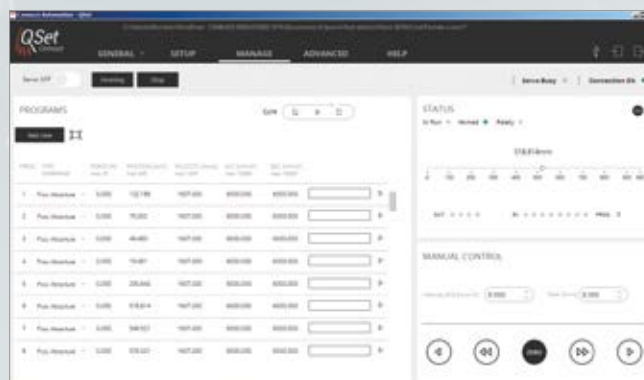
QSet

GENERAL SETUP MANAGE ADVANCED HELP

Servo OFF Homing Stop

Servo Busy Connection OK

PROGRAMS

Add Line

STATUS

MANUAL CONTROL

| PROG | TYPE | POSITION | VELOCITY | ACCEL | DECEL |
|---|---|---|---|---|---|
| 1 | Pos Absolute | 0.000 | 132.199 | 1607.000 | 8000.000 |
| 2 | Pos Absolute | 0.000 | 75.203 | 1607.000 | 8000.000 |
| 3 | Pos Absolute | 0.000 | 46.683 | 1607.000 | 8000.000 |
| 4 | Pos Absolute | 0.000 | 75.681 | 1607.000 | 8000.000 |
| 5 | Pos Absolute | 0.000 | 205.846 | 1607.000 | 8000.000 |
| 6 | Pos Absolute | 0.000 | 618.814 | 1607.000 | 8000.000 |
| 7 | Pos Absolute | 0.000 | 544.521 | 1607.000 | 8000.000 |
| 8 | Pos Absolute | 0.000 | 578.321 | 1607.000 | 8000.000 |

0.000 0.000

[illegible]